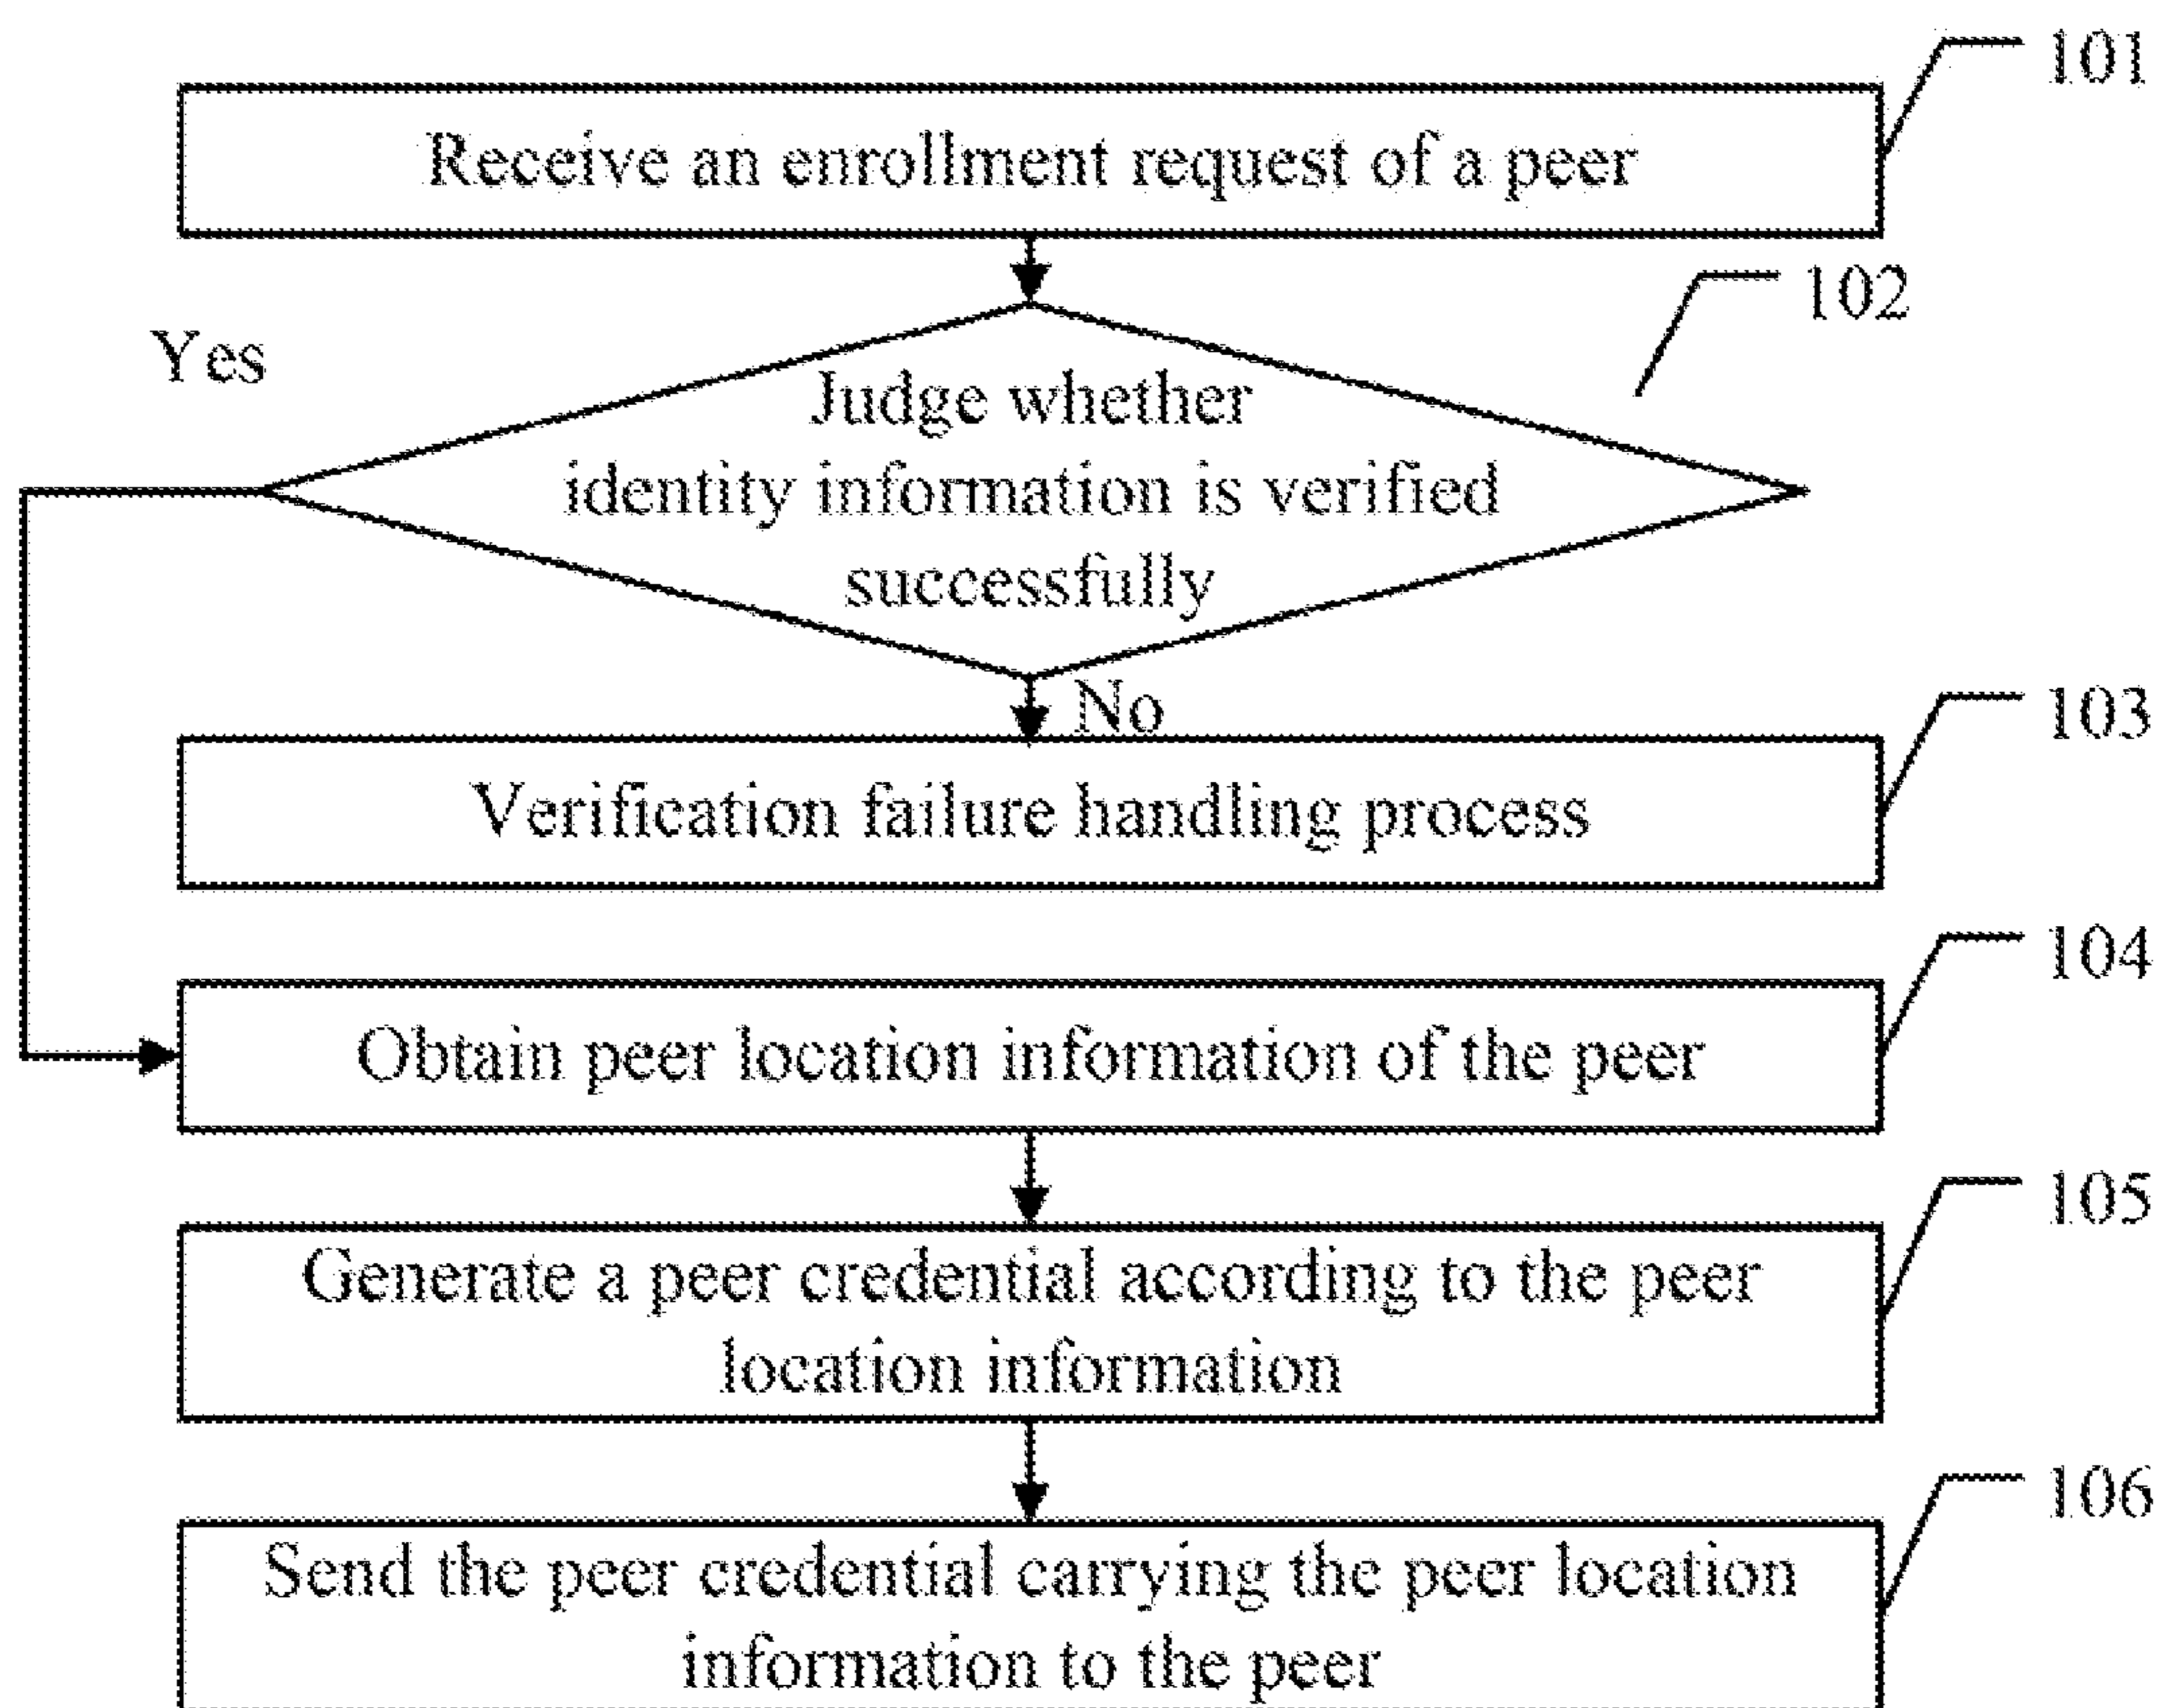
101

Receive an enrollment request of a peer

102

Yes

Judge whether identity information is verified successfully

No

103

Verification failure handling process

104

Obtain peer location information of the peer

105

Generate a peer credential according to the peer location information

106

Send the peer credential carrying the peer location information to the peer